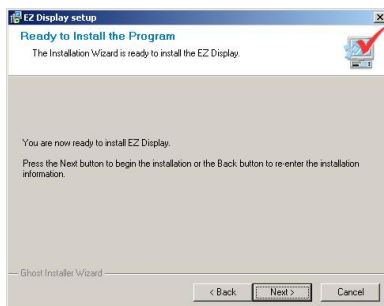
EZ Display setup

Ready to Install the Program

The Installation Wizard is ready to install the EZ Display.

You are now ready to install EZ Display.

Press the Next button to begin the installation or the Back button to re-enter the installation information.

Ghost Installer Wizard

< Back

Next >

Cancel